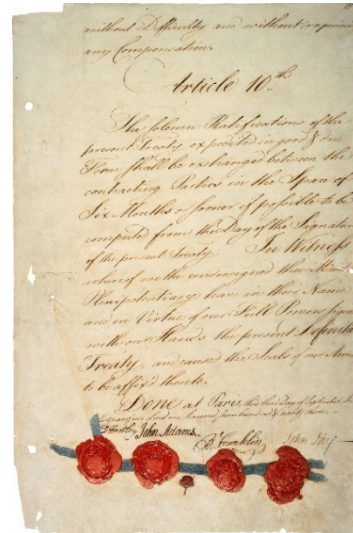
without Difficulty and without requiring any Compensation.

Article 10th

The solemn Ratifications of the present Treaty expedited in good & due Form shall be exchanged between the contracting Parties in the Space of Six Months or sooner if possible to be computed from the Day of the Signature of the present Treaty. In Witness whereof we the undersigned their Ministers Plenipotentiary have in their Name and in Virtue of our Full Powers signed with our Hands the present Definitive Treaty, and caused the Seals of our Arms to be affix'd thereto.

Done at Paris, this third Day of September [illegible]

D Hartley John Adams B Franklin John Jay